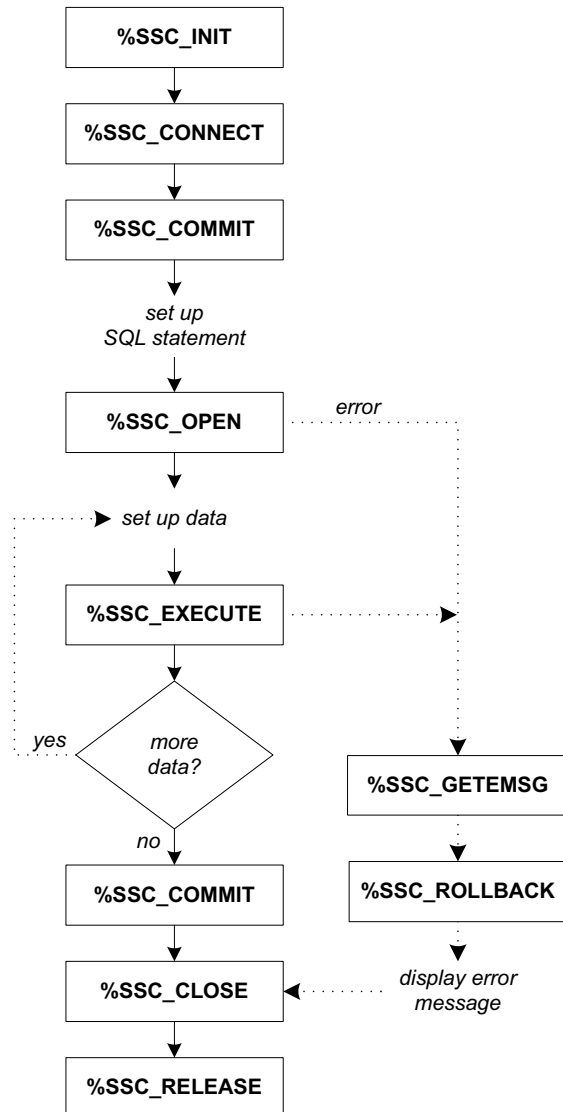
%SSC_INIT

%SSC_CONNECT

%SSC_COMMIT

set up SQL statement

%SSC_OPEN

error

set up data

%SSC_EXECUTE

yes

more data?

no

%SSC_GETEMSG

%SSC_ROLLBACK

%SSC_COMMIT

%SSC_CLOSE

display error message

%SSC_RELEASE